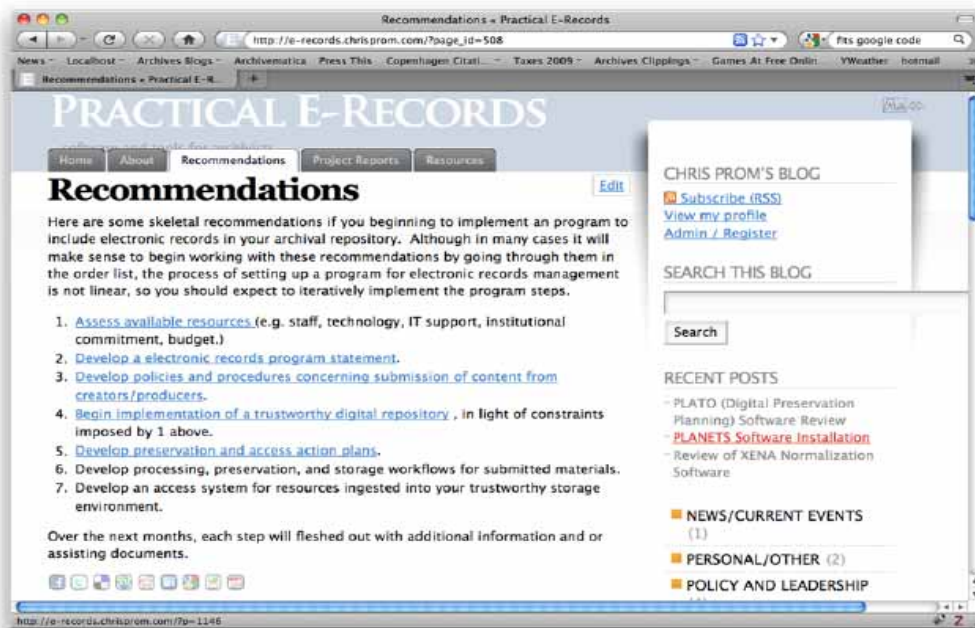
Recommendations « Practical E-Records

http://e-records.chrisprom.com/?page_id=508

fits google code

News Localhost Archives Blogs Archivematica Press This Copenhagen Citati... Taxes 2009 Archives Clippings Games At Free Onlin... YWeather hotmail

Recommendations « Practical E-R...

PRACTICAL E-RECORDS

software and tools for archivists

Home About Recommendations Project Reports Resources

Recommendations

Edit

Here are some skeletal recommendations if you beginning to implement an program to include electronic records in your archival repository. Although in many cases it will make sense to begin working with these recommendations by going through them in the order list, the process of setting up a program for electronic records management is not linear, so you should expect to iteratively implement the program steps.

1. Assess available resources (e.g. staff, technology, IT support, institutional commitment, budget.)
2. Develop a electronic records program statement.
3. Develop policies and procedures concerning submission of content from creators/producers.
4. Begin implementation of a trustworthy digital repository, in light of constraints imposed by 1 above.
5. Develop preservation and access action plans.
6. Develop processing, preservation, and storage workflows for submitted materials.
7. Develop an access system for resources ingested into your trustworthy storage environment.

Over the next months, each step will fleshed out with additional information and or assisting documents.

CHRIS PROM'S BLOG

Subscribe (RSS)
View my profile
Admin / Register

SEARCH THIS BLOG

Search

RECENT POSTS

PLATO (Digital Preservation Planning) Software Review
PLANETS Software Installation
Review of XENA Normalization Software

NEWS/CURRENT EVENTS (1)

PERSONAL/OTHER (2)

POLICY AND LEADERSHIP

http://e-records.chrisprom.com/?p=1146